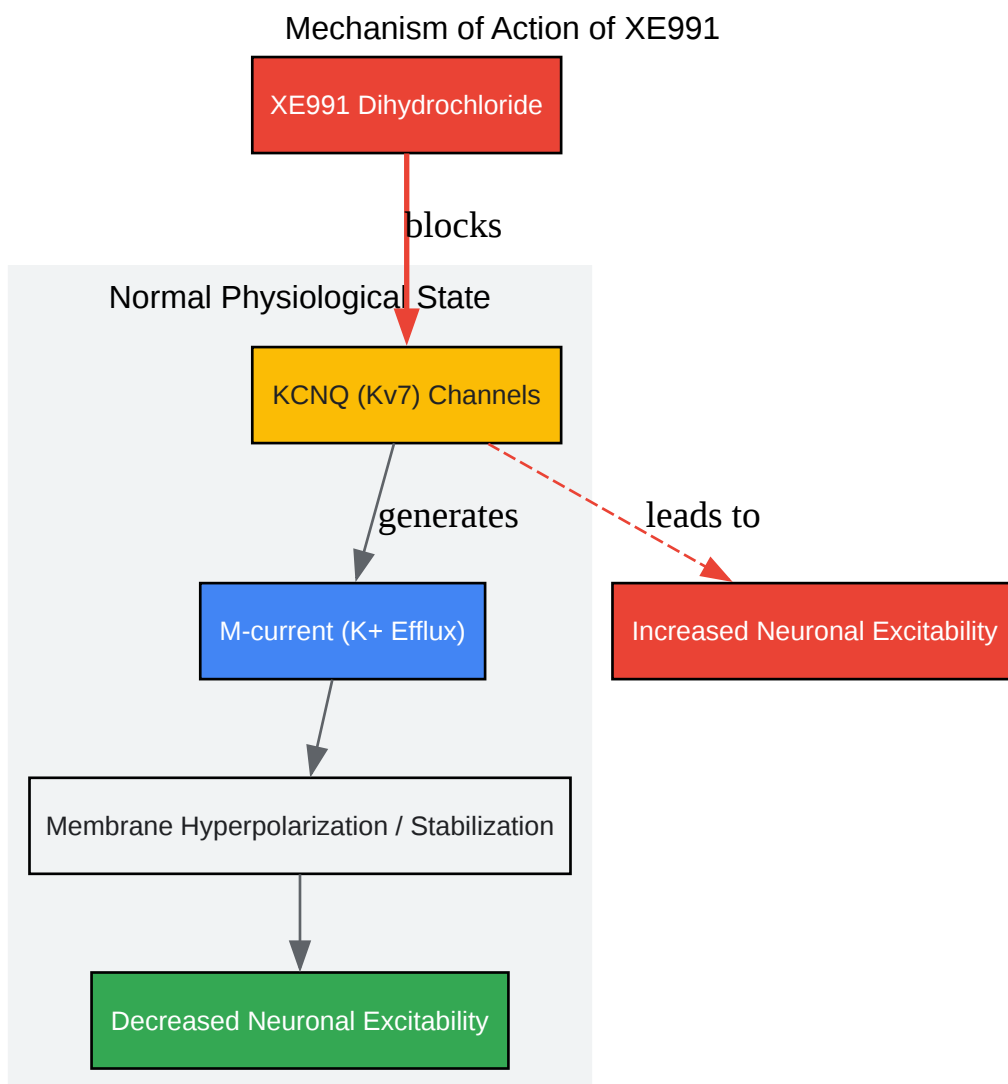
Mechanism of Action of XE991

XE991 Dihydrochloride

blocks

Normal Physiological State

KCNQ (Kv7) Channels

generates

leads to

M-current (K+ Efflux)

Increased Neuronal Excitability

Membrane Hyperpolarization / Stabilization

Decreased Neuronal Excitability